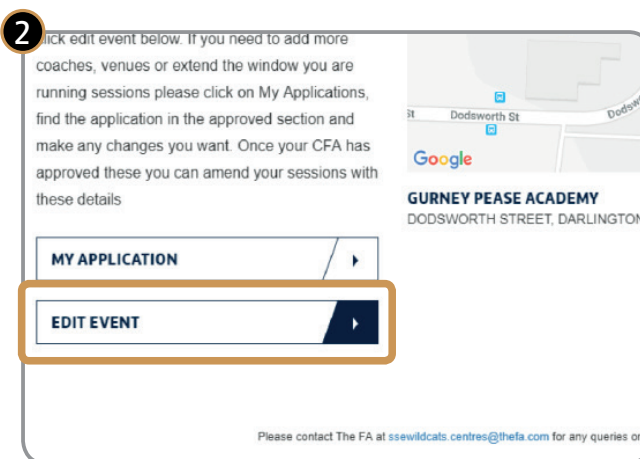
2

lick edit event below. If you need to add more coaches, venues or extend the window you are running sessions please click on My Applications, find the application in the approved section and make any changes you want. Once your CFA has approved these you can amend your sessions with these details

St Dodsworth St Dodsw

Google

GURNEY PEASE ACADEMY
DODSWORTH STREET, DARLINGTON

MY APPLICATION

EDIT EVENT

Please contact The FA at ssewildcats.centres@thefa.com for any queries or